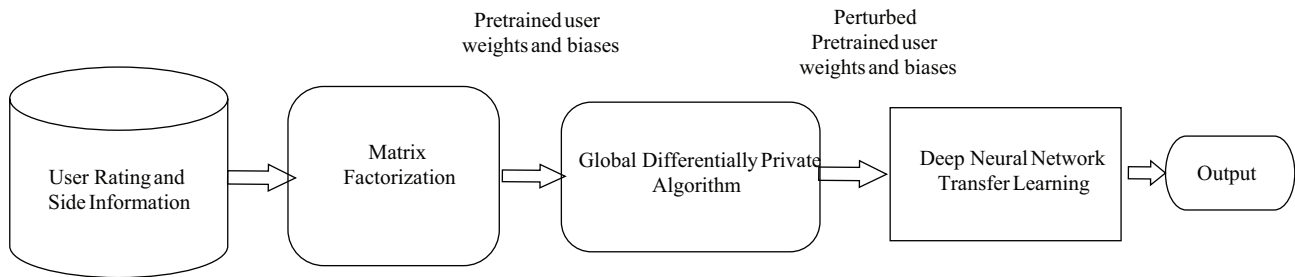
Pretrained user weights and biases

Perturbed Pretrained user weights and biases

User Rating and Side Information

Matrix Factorization

Global Differentially Private Algorithm

Deep Neural Network Transfer Learning

Output